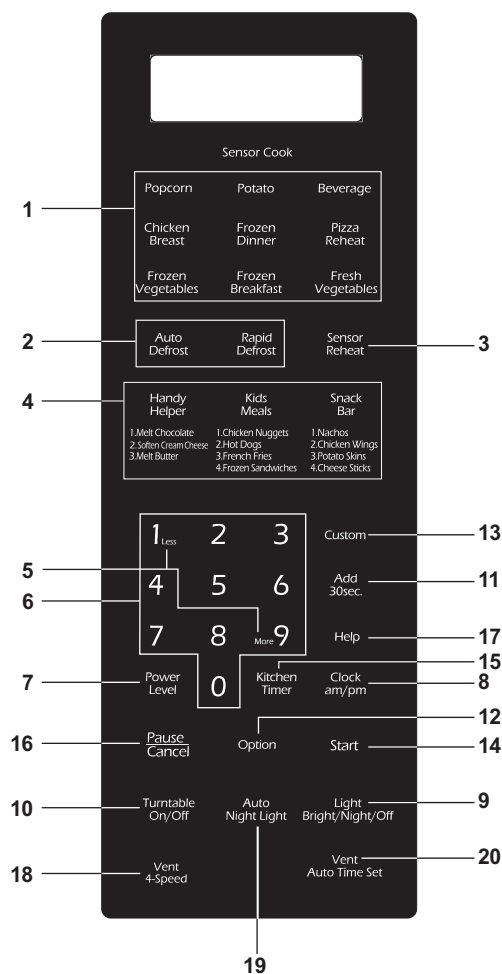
Sensor Cook

1

| Popcorn | Potato | Beverage |
|---|---|---|
| Chicken Breast | Frozen Dinner | Pizza Reheat |
| Frozen Vegetables | Frozen Breakfast | Fresh Vegetables |

2

Auto Defrost

Rapid Defrost

Sensor Reheat

3

4

Handy Helper
1.Melt Chocolate
2.Soften Cream Cheese
3.Melt Butter

Kids Meals
1.Chicken Nuggets
2.Hot Dogs
3.French Fries
4.Frozen Sandwiches

Snack Bar
1.Nachos
2.Chicken Wings
3.Potato Skins
4.Cheese Sticks

1 Less 2 3

Custom

13

5

6

4 5 6

Add 30sec.

11

7 8 More 9

Help

17

0

15

Kitchen Timer

7

Power Level

Clock am/pm

8

12

16

Pause Cancel

Option

Start

14

10

Turntable On/Off

Auto Night Light

Light Bright/Night/Off

9

18

Vent 4-Speed

Vent Auto Time Set

20

19